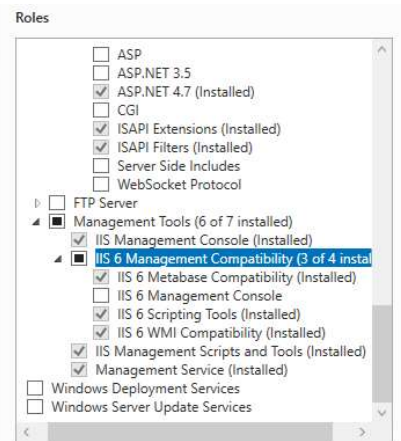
Roles

ASP
ASP.NET 3.5
ASP.NET 4.7 (Installed)
CGI
ISAPI Extensions (Installed)
ISAPI Filters (Installed)
Server Side Includes
WebSocket Protocol
FTP Server
Management Tools (6 of 7 installed)
IIS Management Console (Installed)
IIS 6 Management Compatibility (3 of 4 instal
IIS 6 Metabase Compatibility (Installed)
IIS 6 Management Console
IIS 6 Scripting Tools (Installed)
IIS 6 WMI Compatibility (Installed)
IIS Management Scripts and Tools (Installed)
Management Service (Installed)
Windows Deployment Services
Windows Server Update Services